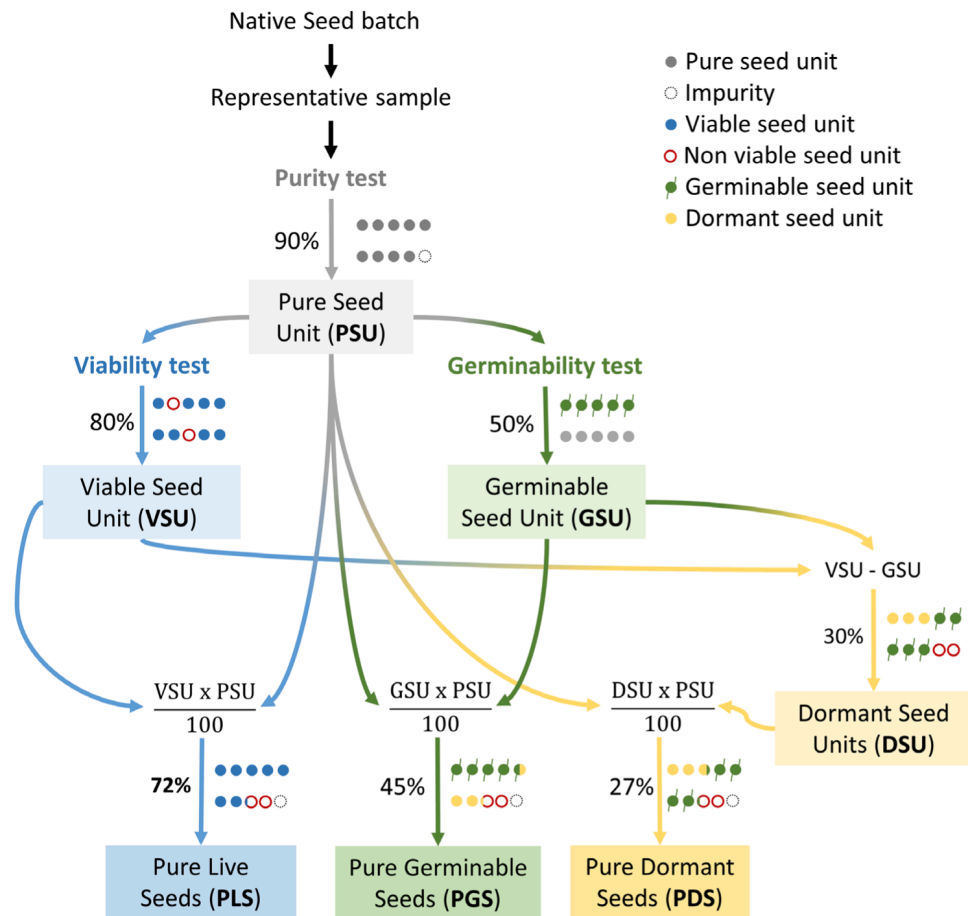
Native Seed batch

Representative sample

Purity test

90%

Pure Seed Unit (PSU)

Pure seed unit
Impurity
Viable seed unit
Non viable seed unit
Germinable seed unit
Dormant seed unit

Viability test

80%

Viable Seed Unit (VSU)

Germinability test

50%

Germinable Seed Unit (GSU)

VSU - GSU

30%

Dormant Seed Units (DSU)

$\frac{VSU \times PSU}{100}$

72%

Pure Live Seeds (PLS)

$\frac{GSU \times PSU}{100}$

45%

Pure Germinable Seeds (PGS)

$\frac{DSU \times PSU}{100}$

27%

Pure Dormant Seeds (PDS)